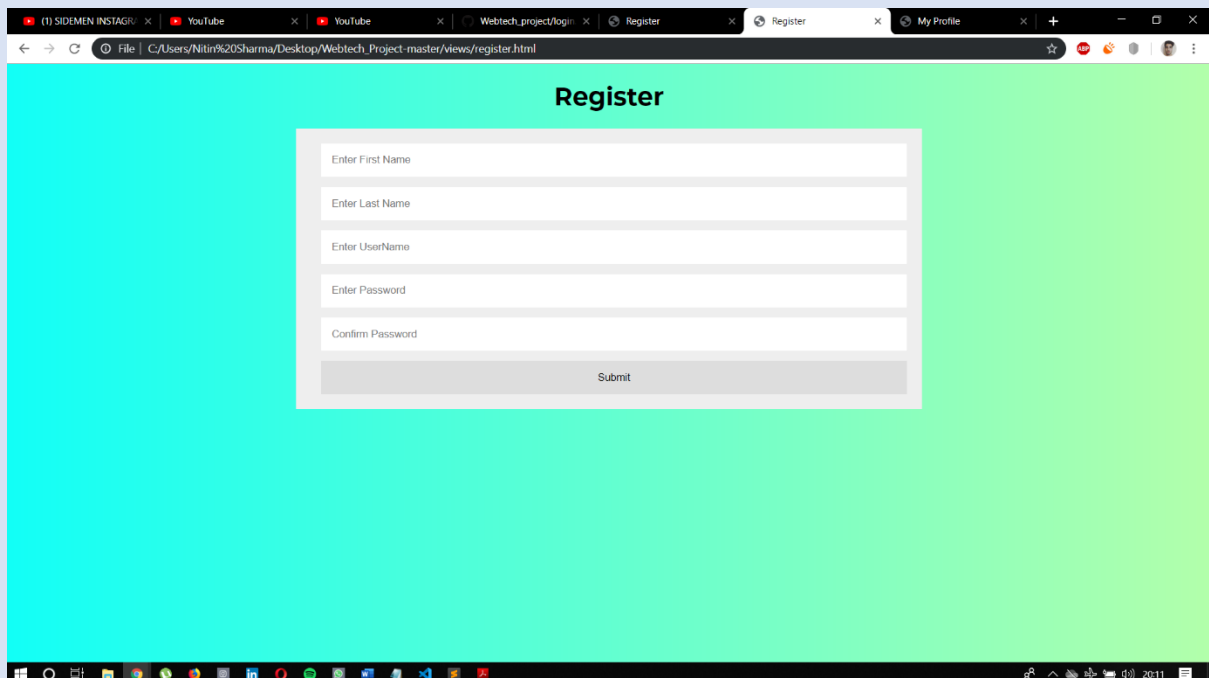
(1) SIDEMEN INSTAGR/ ×
YouTube ×
YouTube ×
Webtech_project/login ×
Register ×
Register ×
My Profile ×
+

File | C:/Users/Nitin%20Sharma/Desktop/Webtech_Project-master/views/register.html

Register

Enter First Name

Enter Last Name

Enter UserName

Enter Password

Confirm Password

Submit

20:11